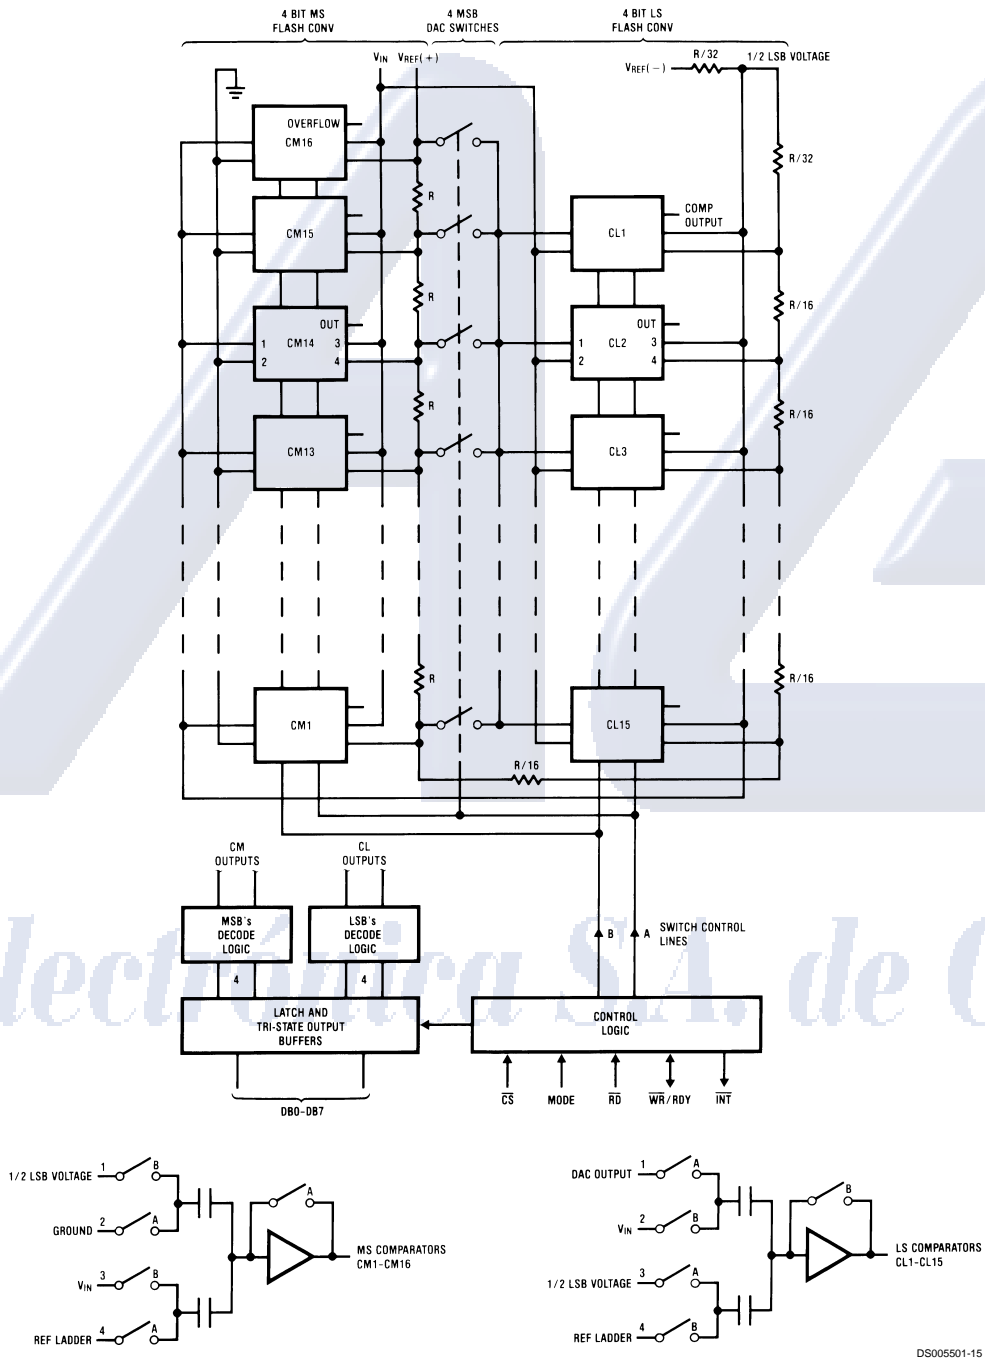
4 BIT MS FLASH CONV

4 MSB DAC SWITCHES

4 BIT LS FLASH CONV

$V_{IN}$ $V_{REF}(+)$

$V_{REF}(-)$

R/32

1/2 LSB VOLTAGE

OVERFLOW CM16

R/32

R

CM15

CL1

COMP OUTPUT

R

R/16

OUT

1 CM14 3
2 4

OUT

1 CL2 3
2 4

R

R/16

CM13

CL3

R

R/16

CM1

CL15

R/16

CM OUTPUTS

CL OUTPUTS

MSB's DECODE LOGIC

LSB's DECODE LOGIC

B

A

SWITCH CONTROL LINES

4

4

LATCH AND TRI-STATE OUTPUT BUFFERS

CONTROL LOGIC

DB0-DB7

$\overline{CS}$ MODE $\overline{RD}$ $\overline{WR}$/RDY $\overline{INT}$

1/2 LSB VOLTAGE 1 B

GROUND 2 A

$V_{IN}$ 3 B

REF LADDER 4 A

A

MS COMPARATORS CM1-CM16

DAC OUTPUT 1 A

$V_{IN}$ 2 B

1/2 LSB VOLTAGE 3 A

REF LADDER 4 B

B

LS COMPARATORS CL1-CL15

DS005501-15

lectrónica S.A. de C